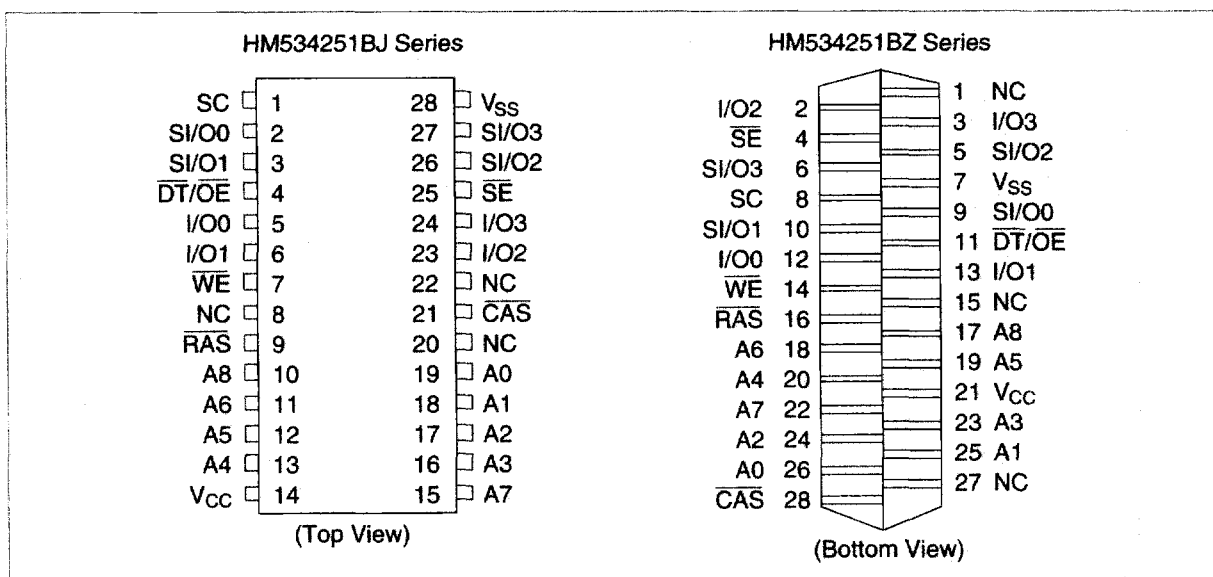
HM534251BJ Series

| | | | |
|---|---|---|---|
| SC | 1 | 28 | $V_{SS}$ |
| SI/O0 | 2 | 27 | SI/O3 |
| SI/O1 | 3 | 26 | SI/O2 |
| $\overline{DT}/\overline{OE}$ | 4 | 25 | $\overline{SE}$ |
| I/O0 | 5 | 24 | I/O3 |
| I/O1 | 6 | 23 | I/O2 |
| $\overline{WE}$ | 7 | 22 | NC |
| NC | 8 | 21 | $\overline{CAS}$ |
| $\overline{RAS}$ | 9 | 20 | NC |
| A8 | 10 | 19 | A0 |
| A6 | 11 | 18 | A1 |
| A5 | 12 | 17 | A2 |
| A4 | 13 | 16 | A3 |
| $V_{CC}$ | 14 | 15 | A7 |

(Top View)

HM534251BZ Series

| | | | |
|---|---|---|---|
| | | 1 | NC |
| I/O2 | 2 | 3 | I/O3 |
| $\overline{SE}$ | 4 | 5 | SI/O2 |
| SI/O3 | 6 | 7 | $V_{SS}$ |
| SC | 8 | 9 | SI/O0 |
| SI/O1 | 10 | 11 | $\overline{DT}/\overline{OE}$ |
| I/O0 | 12 | 13 | I/O1 |
| $\overline{WE}$ | 14 | 15 | NC |
| $\overline{RAS}$ | 16 | 17 | A8 |
| A6 | 18 | 19 | A5 |
| A4 | 20 | 21 | $V_{CC}$ |
| A7 | 22 | 23 | A3 |
| A2 | 24 | 25 | A1 |
| A0 | 26 | 27 | NC |
| $\overline{CAS}$ | 28 | | |

(Bottom View)